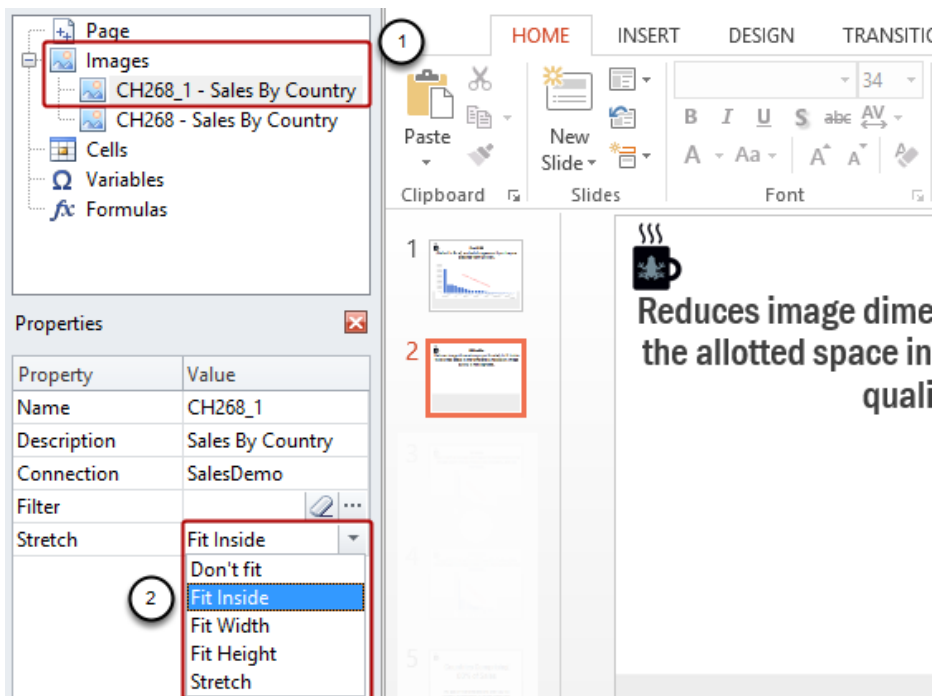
Page
Images
CH268_1 - Sales By Country
CH268 - Sales By Country
Cells
Variables
Formulas

1

Properties

| Property | Value |
|---|---|
| Name | CH268_1 |
| Description | Sales By Country |
| Connection | SalesDemo |
| Filter | |
| Stretch | Fit Inside |

Don't fit
Fit Inside
Fit Width
Fit Height
Stretch

2

HOME INSERT DESIGN TRANSITIO

Paste
Clipboard
New Slide
Slides
34
B I U S abc AV
A Aa A A
Font

1
2
3
4
5

Reduces image dime
the allotted space in
quali